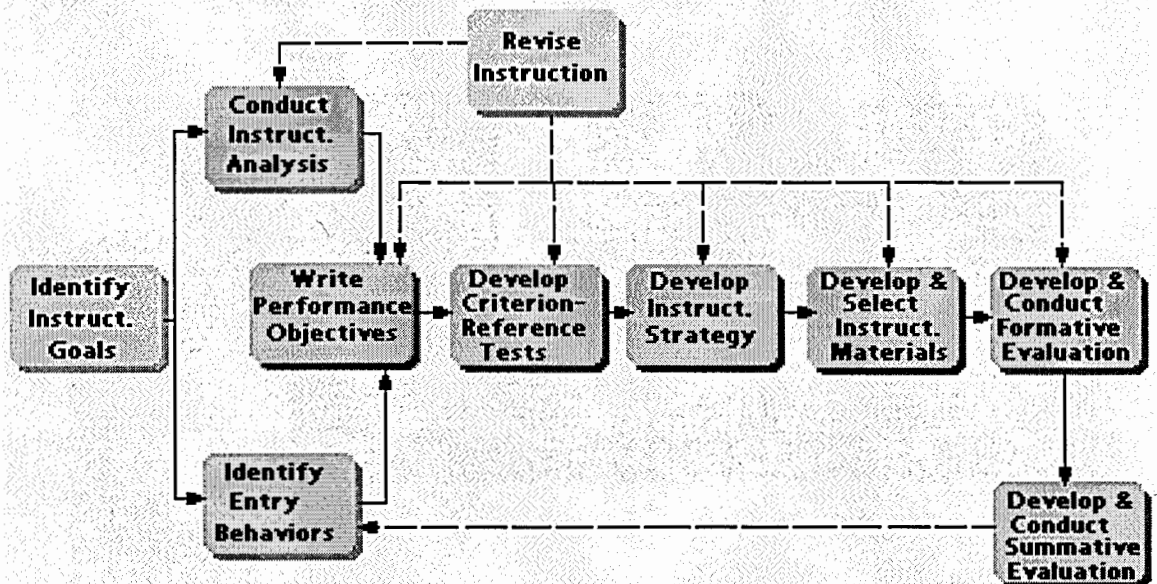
Revise Instruction

Conduct Instruct. Analysis

Identify Instruct. Goals

Write Performance Objectives

Develop Criterion-Reference Tests

Develop Instruct. Strategy

Develop & Select Instruct. Materials

Develop & Conduct Formative Evaluation

Identify Entry Behaviors

Develop & Conduct Summative Evaluation